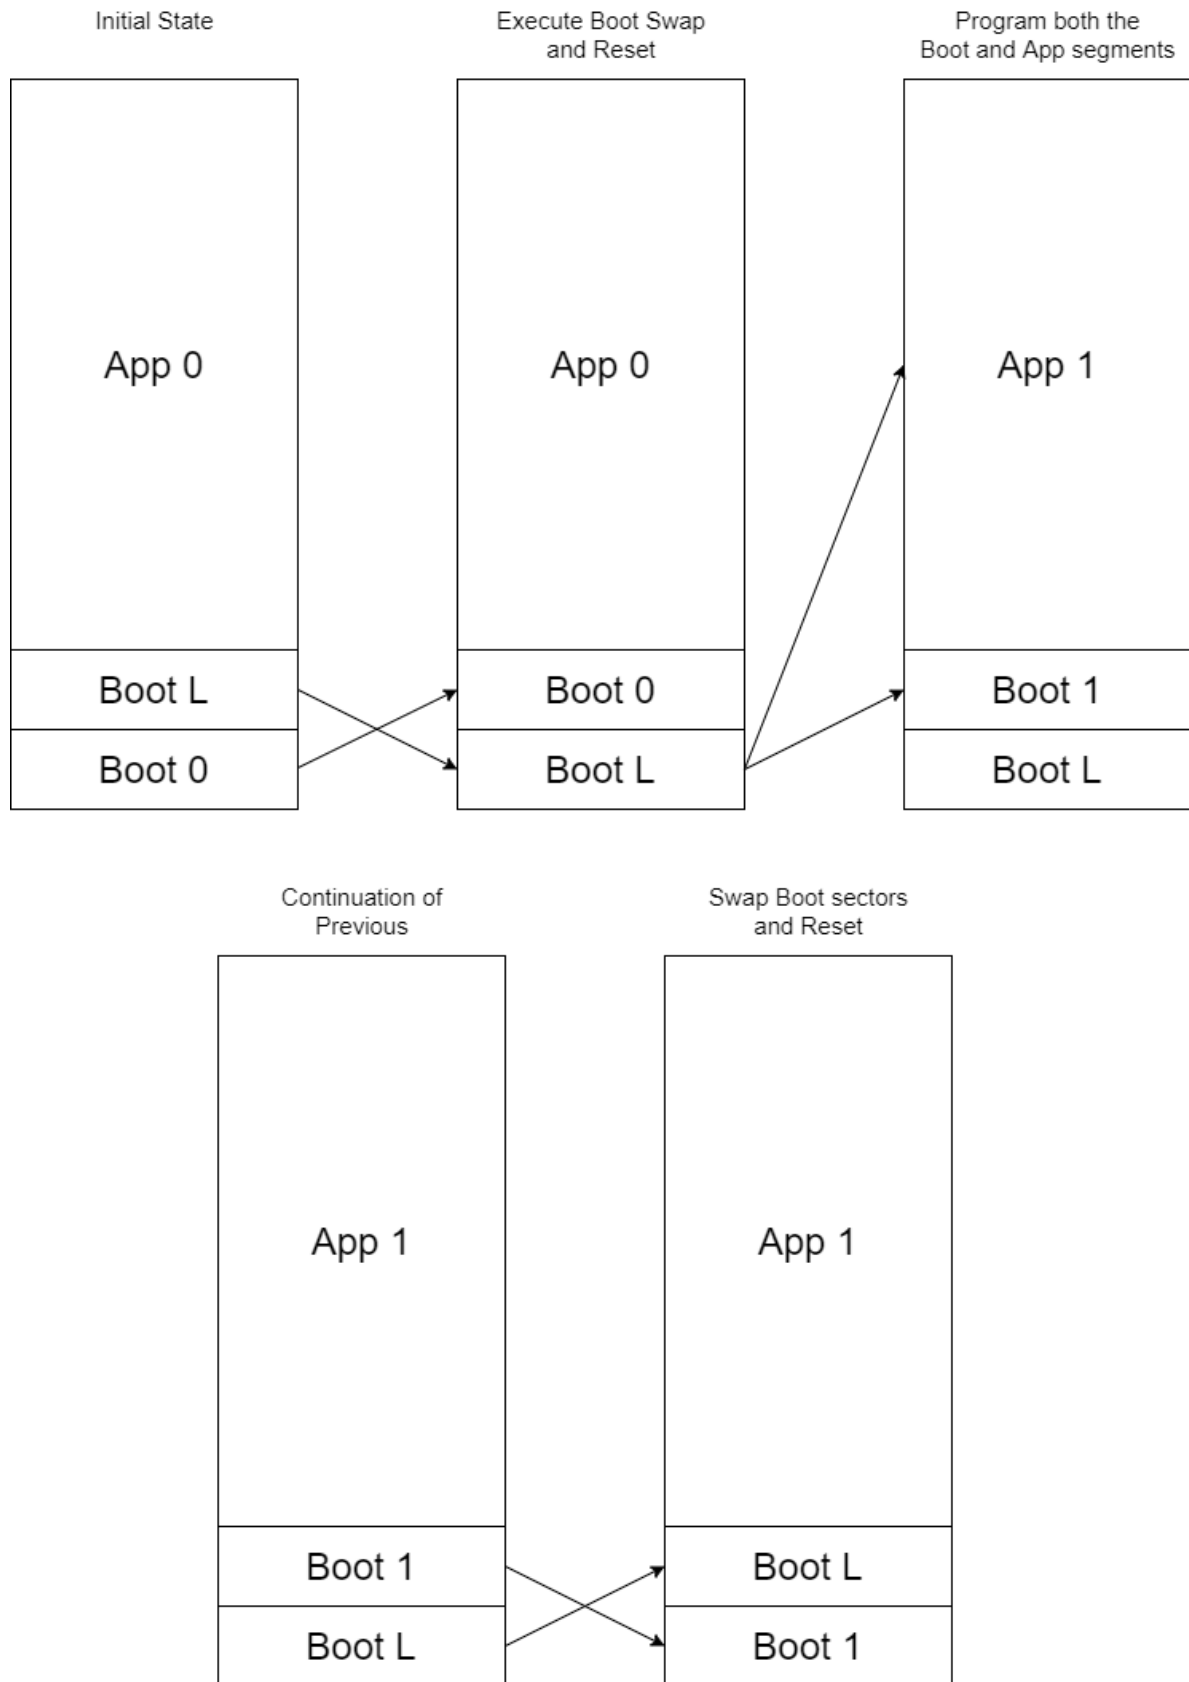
Initial State

App 0

Boot L

Boot 0

Execute Boot Swap and Reset

App 0

Boot 0

Boot L

Program both the Boot and App segments

App 1

Boot 1

Boot L

Continuation of Previous

App 1

Boot 1

Boot L

Swap Boot sectors and Reset

App 1

Boot L

Boot 1